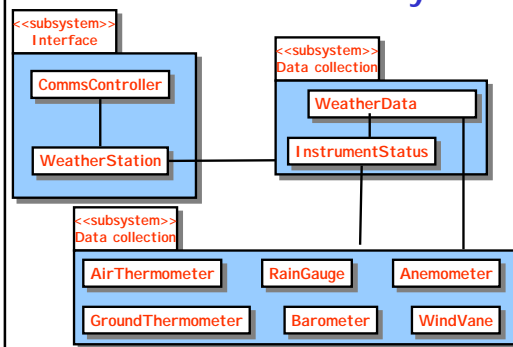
<<subsystem>>
Interface

CommsController

WeatherStation

<<subsystem>>
Data collection

WeatherData

InstrumentStatus

<<subsystem>>
Data collection

AirThermometer

RainGauge

Anemometer

GroundThermometer

Barometer

WindVane